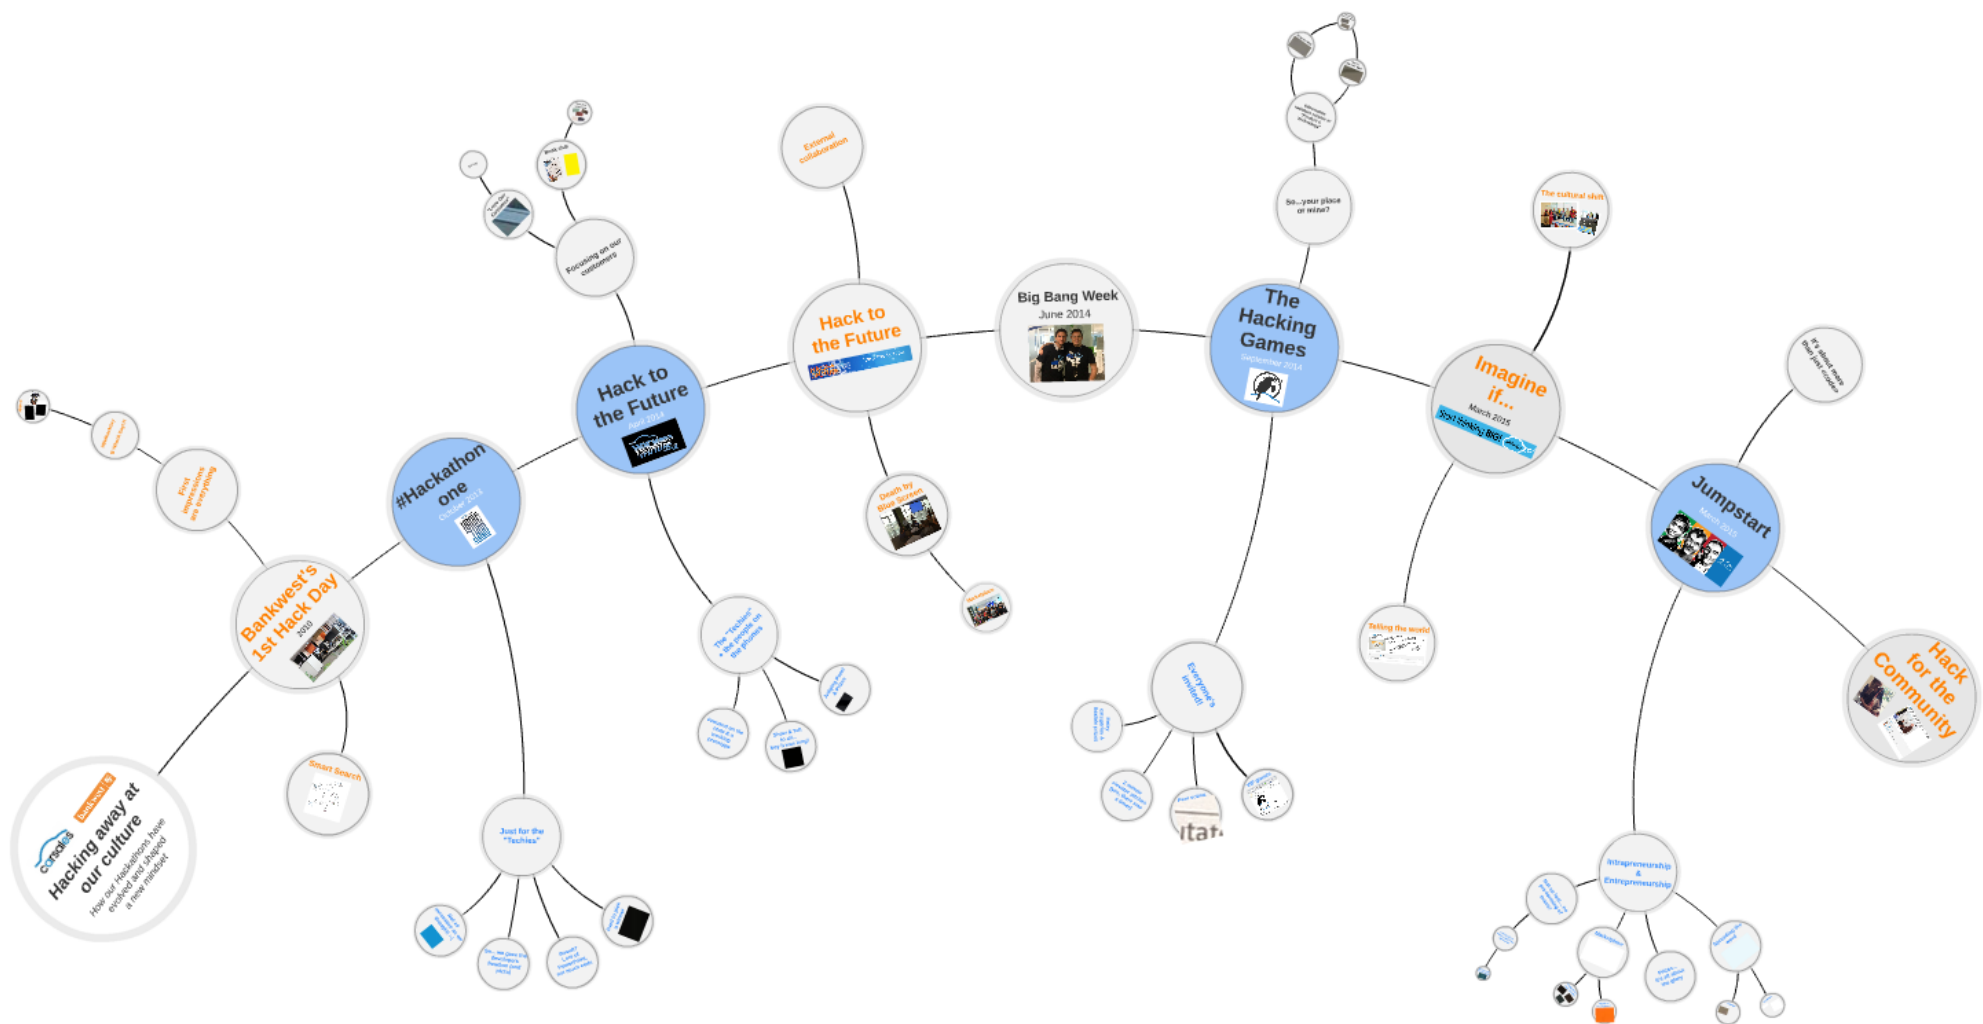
Hacking away at our culture

How our Hackathons have evolved and shaped a new mindset

Bankwest's 1st Hack Day

2010

Smart Search

First impressions are everything

#Hackathon one

October 2013

Just for the "Techies"

Hack to the Future

April 2014

Focusing on our customers

The "techies" + the people on the phones

Hack to the Future

External collaboration

Death by Blue Screen

Big Bang Week

June 2014

The Hacking Games

September 2014

So...your place or mine?

Everyone's invited!

Imagine if...

March 2015

Start thinking BIG!

The cultural shift

Telling the world

Jumpstart

March 2015

It's about more than just a hackathon

Intrapreneurship & Entrepreneurship

Hack for the Community